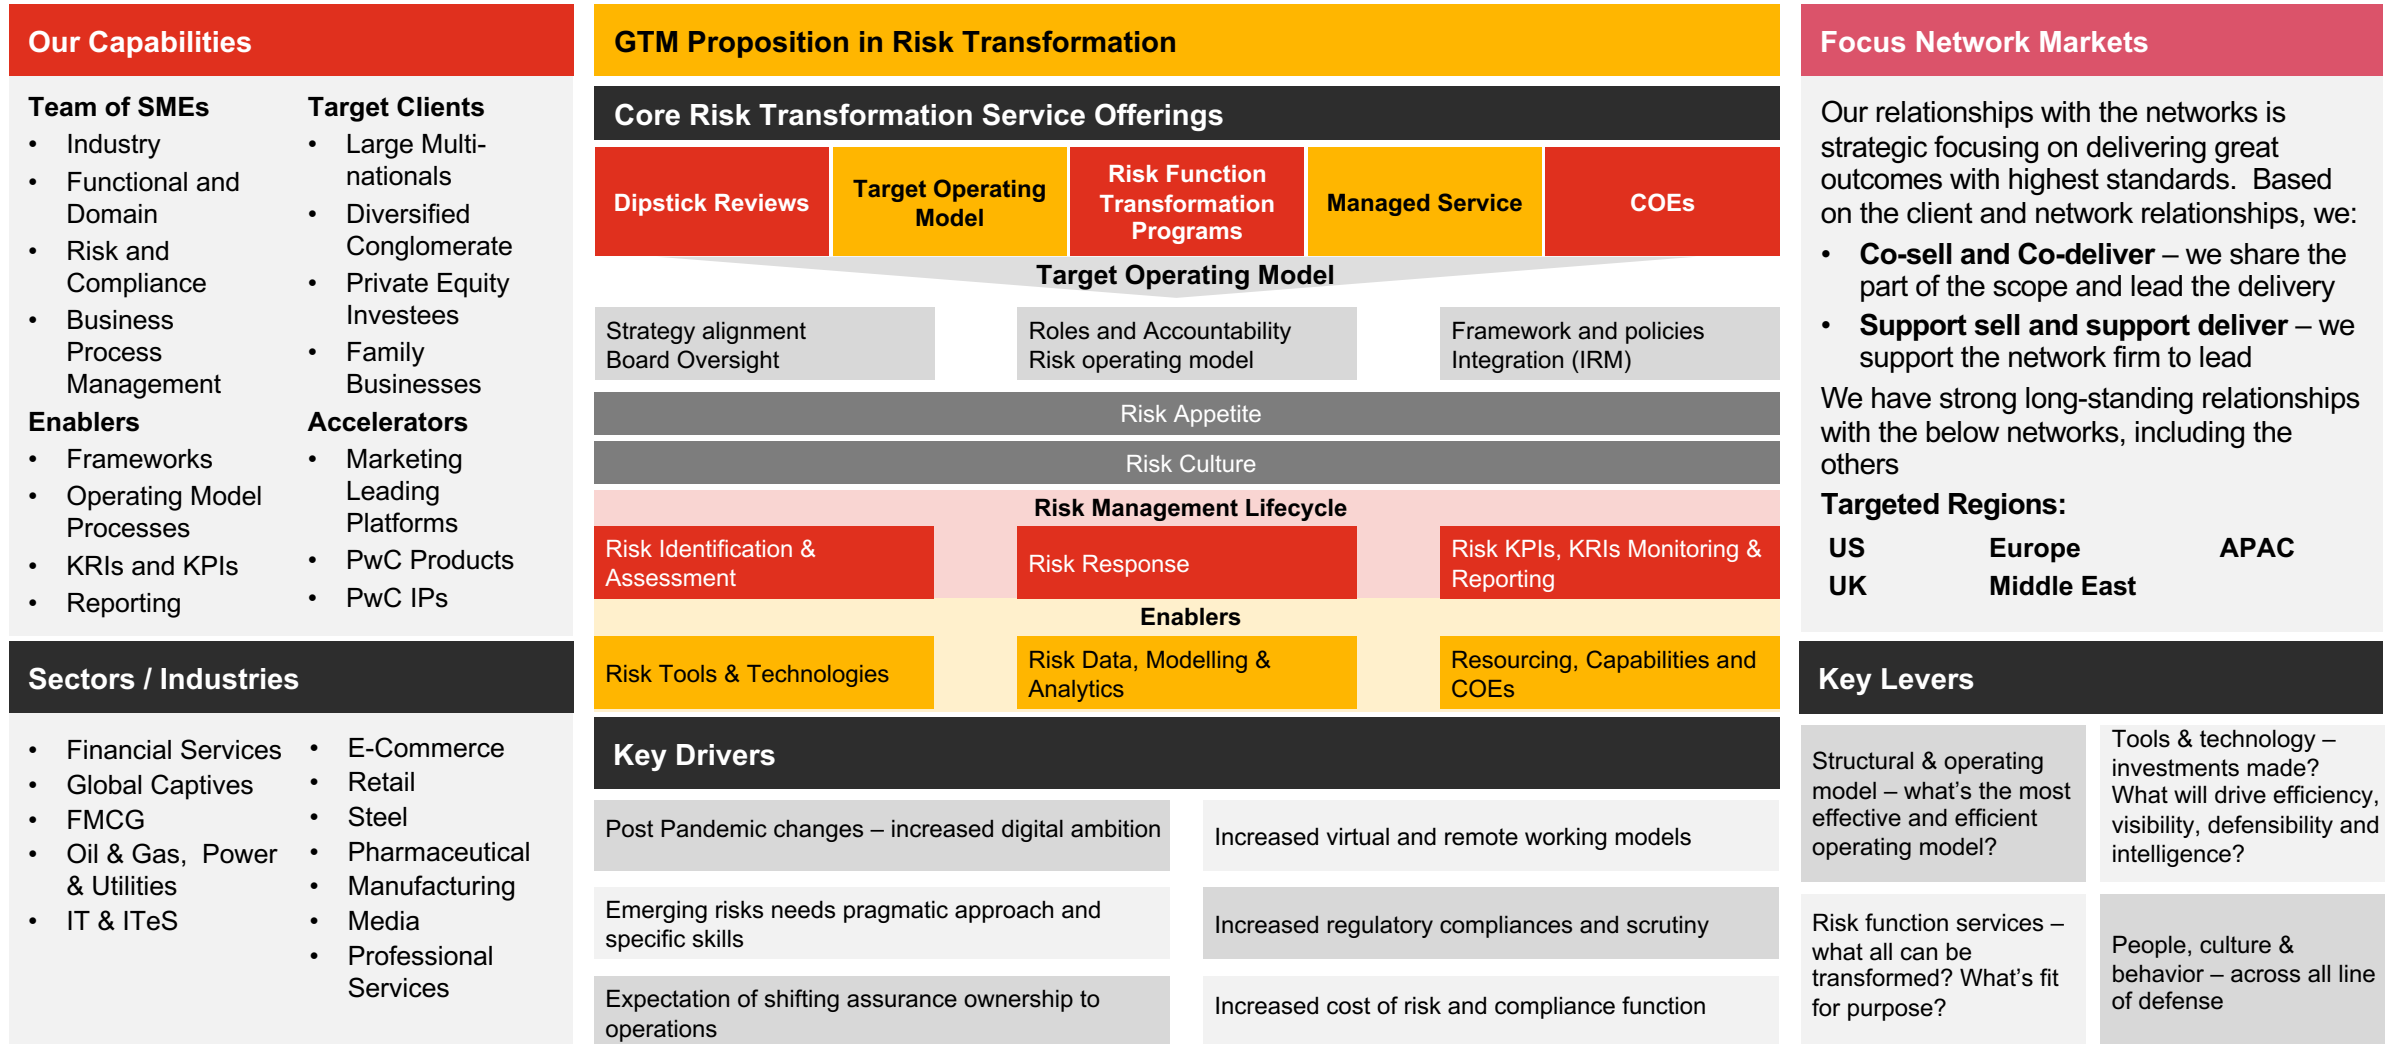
Our Capabilities

Team of SMEs
- Industry
- Functional and Domain
- Risk and Compliance
- Business Process Management

Target Clients
- Large Multi-nationals
- Diversified Conglomerate
- Private Equity Investees
- Family Businesses

Enablers
- Frameworks
- Operating Model Processes
- KRIs and KPIs
- Reporting

Accelerators
- Marketing Leading Platforms
- PwC Products
- PwC IPs

Sectors / Industries

- Financial Services
- Global Captives
- FMCG
- Oil & Gas, Power & Utilities
- IT & ITeS

- E-Commerce
- Retail
- Steel
- Pharmaceutical
- Manufacturing
- Media
- Professional Services

GTM Proposition in Risk Transformation

Core Risk Transformation Service Offerings

Dipstick Reviews | Target Operating Model | Risk Function Transformation Programs | Managed Service | COEs

Target Operating Model

Strategy alignment
Board Oversight

Roles and Accountability
Risk operating model

Framework and policies
Integration (IRM)

Risk Appetite

Risk Culture

Risk Management Lifecycle

Risk Identification & Assessment

Risk Response

Risk KPIs, KRIs Monitoring & Reporting

Enablers

Risk Tools & Technologies

Risk Data, Modelling & Analytics

Resourcing, Capabilities and COEs

Key Drivers

Post Pandemic changes – increased digital ambition

Increased virtual and remote working models

Emerging risks needs pragmatic approach and specific skills

Increased regulatory compliances and scrutiny

Expectation of shifting assurance ownership to operations

Increased cost of risk and compliance function

Focus Network Markets

Our relationships with the networks is strategic focusing on delivering great outcomes with highest standards. Based on the client and network relationships, we:
- Co-sell and Co-deliver – we share the part of the scope and lead the delivery
- Support sell and support deliver – we support the network firm to lead

We have strong long-standing relationships with the below networks, including the others

Targeted Regions:

US Europe APAC
UK Middle East

Key Levers

Structural & operating model – what's the most effective and efficient operating model?

Tools & technology – investments made? What will drive efficiency, visibility, defensibility and intelligence?

Risk function services – what all can be transformed? What's fit for purpose?

People, culture & behavior – across all line of defense